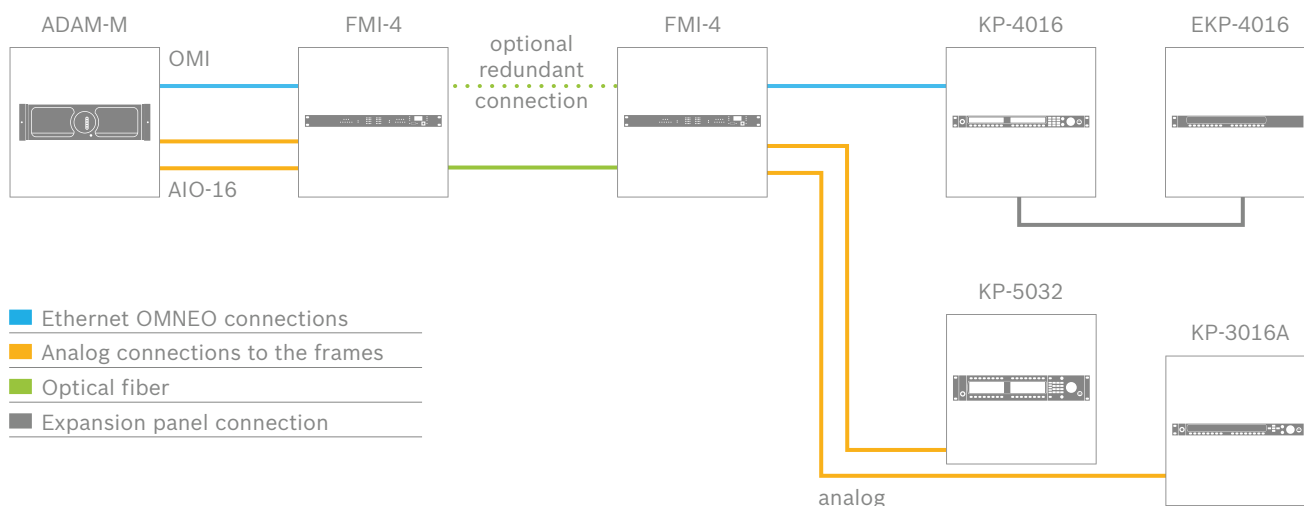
ADAM-M

OMI

AIO-16

FMI-4

optional redundant connection

FMI-4

KP-4016

EKP-4016

KP-5032

KP-3016A

Ethernet OMNEO connections

Analog connections to the frames

Optical fiber

Expansion panel connection

analog